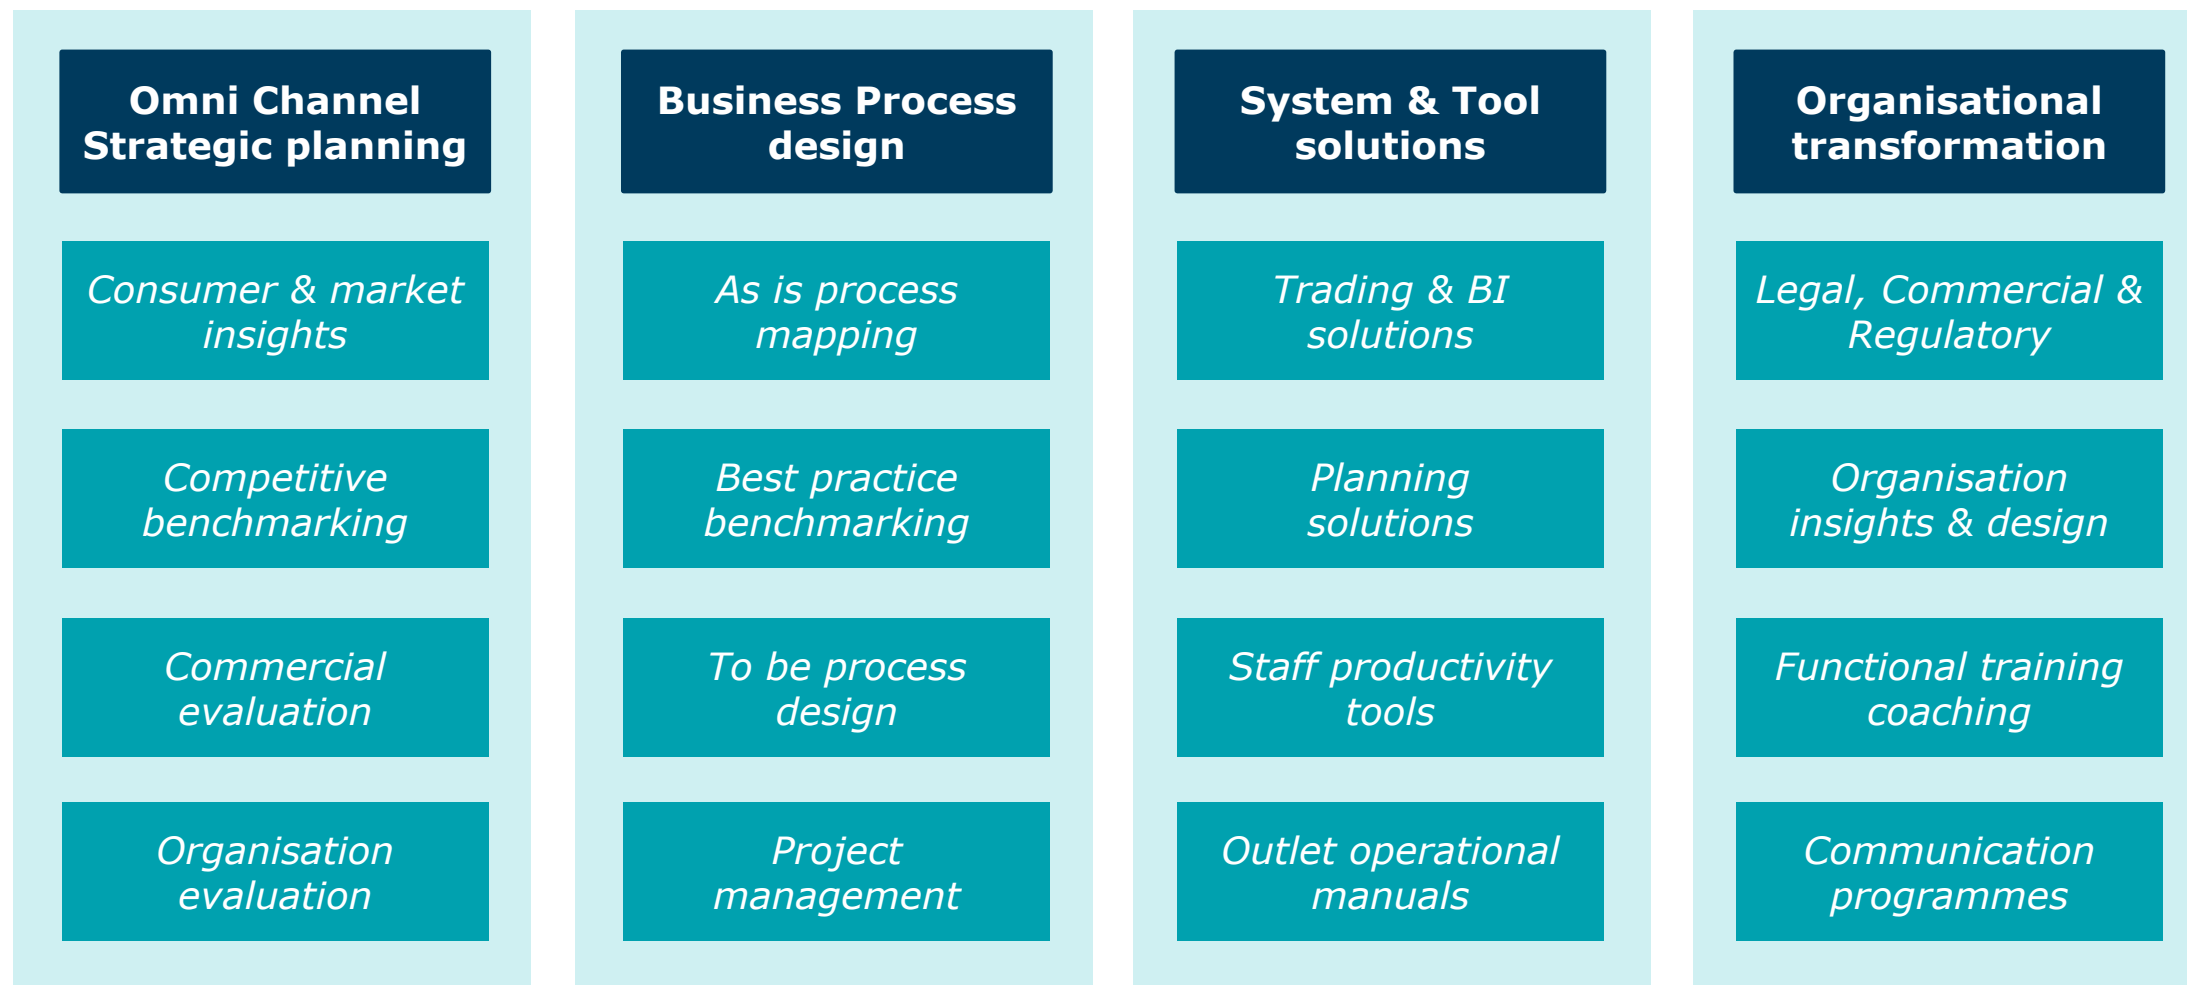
Omni Channel Strategic planning

Consumer & market insights

Competitive benchmarking

Commercial evaluation

Organisation evaluation

Business Process design

As is process mapping

Best practice benchmarking

To be process design

Project management

System & Tool solutions

Trading & BI solutions

Planning solutions

Staff productivity tools

Outlet operational manuals

Organisational transformation

Legal, Commercial & Regulatory

Organisation insights & design

Functional training coaching

Communication programmes